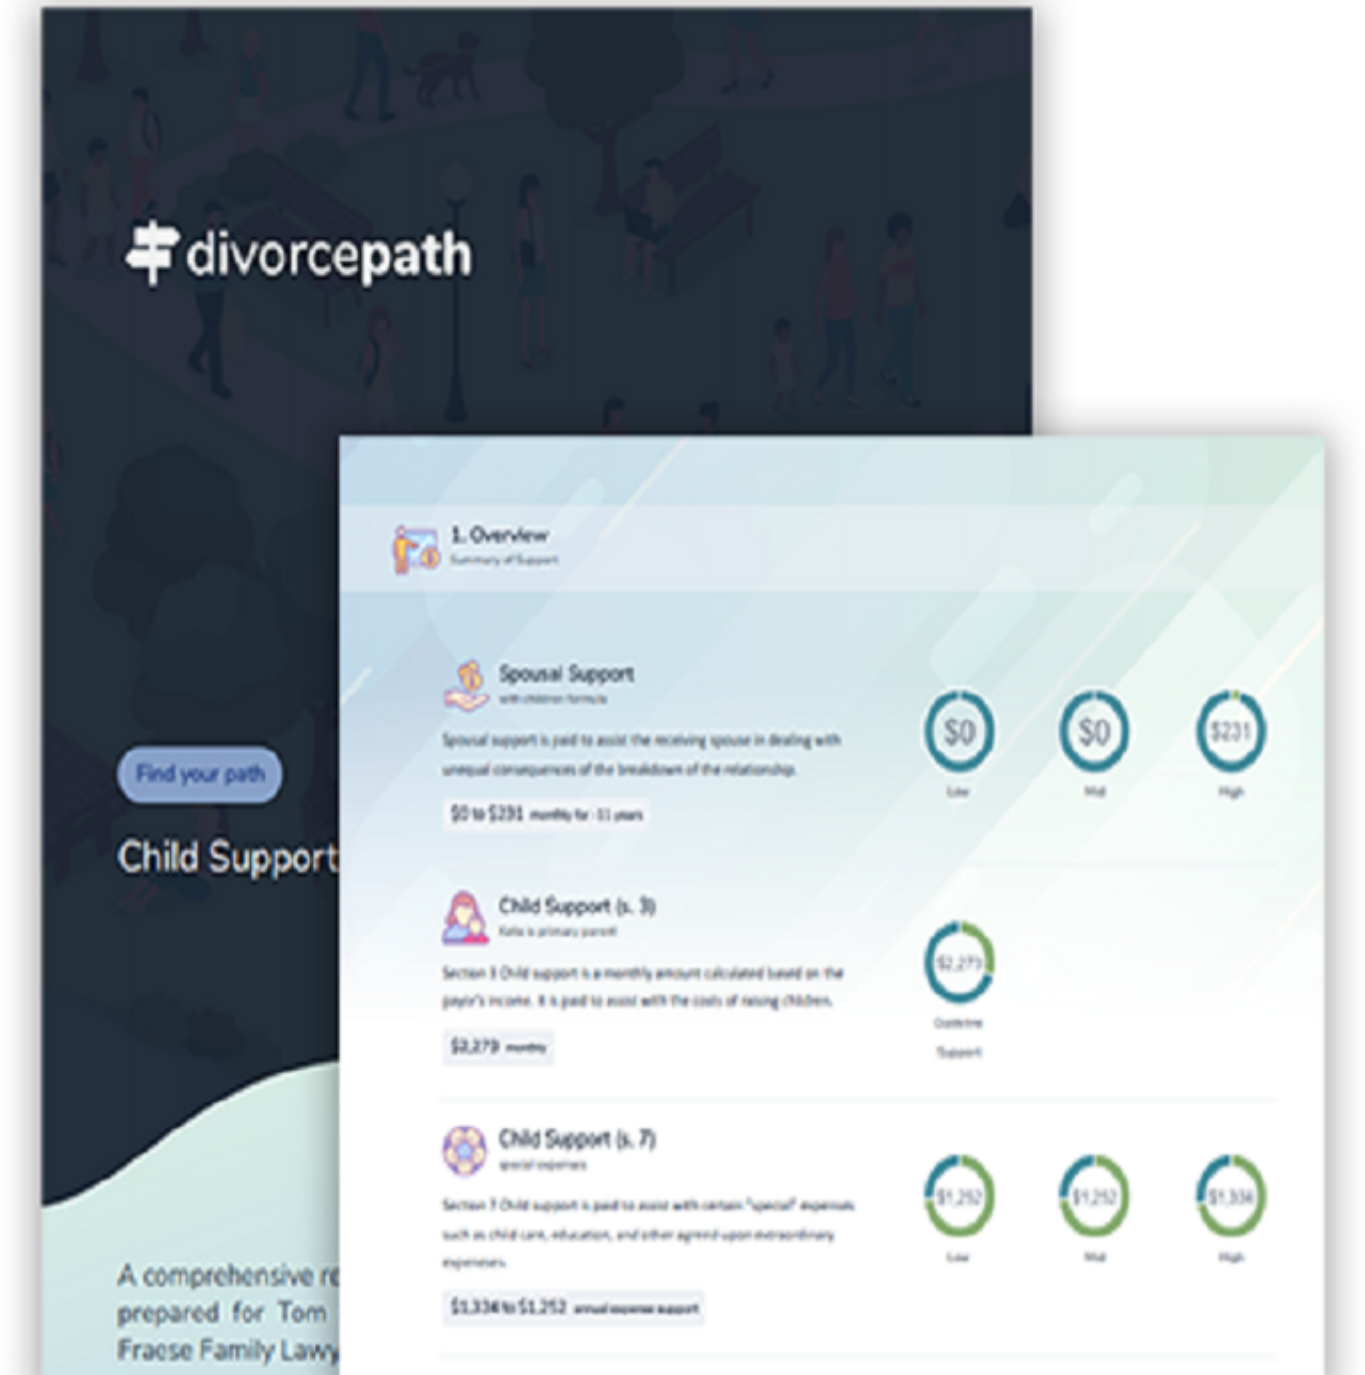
divorcepath

Find your path

Child Support

A comprehensive r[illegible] prepared for Tom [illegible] Fraese Family Law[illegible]

1. Overview
Summary of Support

Spousal Support
with children formula

Spousal support is paid to assist the receiving spouse in dealing with unequal consequences of the breakdown of the relationship.

$0 to $231 monthly for 11 years

$0
Low

$0
Mid

$231
High

Child Support (s. 3)
Katie is primary parent

Section 3 Child support is a monthly amount calculated based on the payor's income. It is paid to assist with the costs of raising children.

$2,279 monthly

$2,279
Guideline Support

Child Support (s. 7)
special expenses

Section 7 Child support is paid to assist with certain "special" expenses such as child care, education, and other agreed upon extraordinary expenses.

$1,334 to $1,252 annual expense support

$1,252
Low

$1,252
Mid

$1,334
High